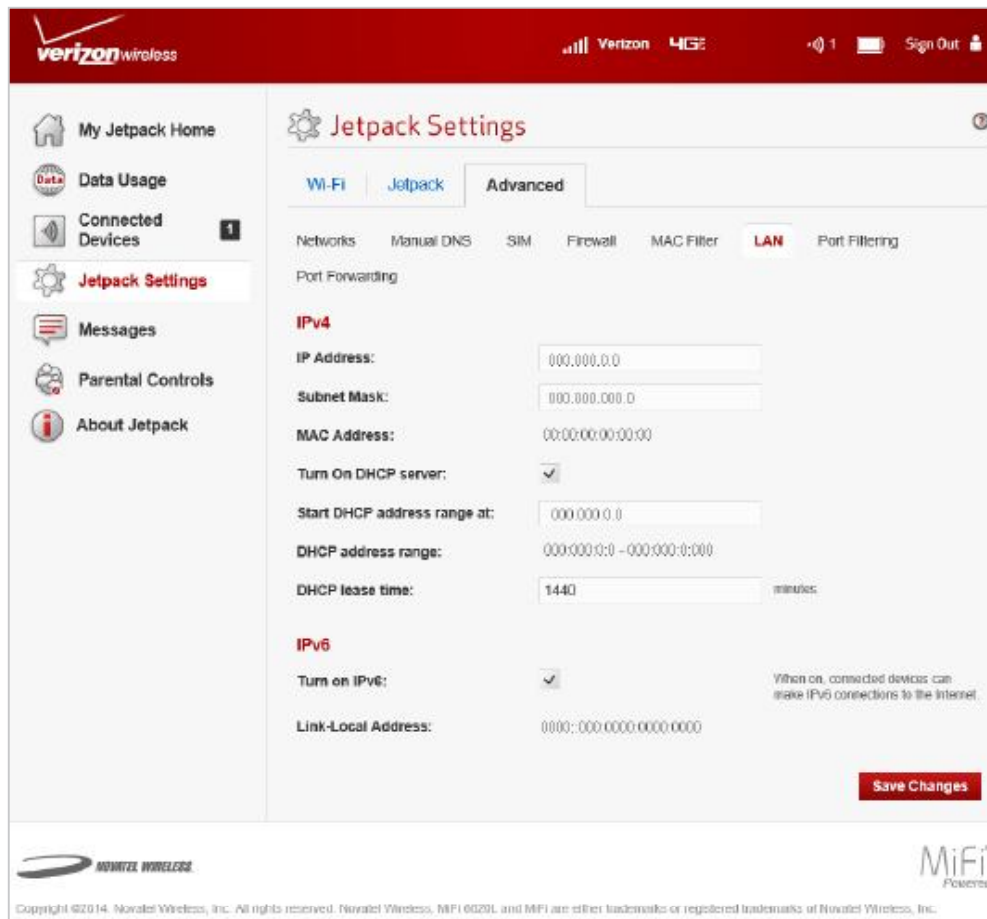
verizonwireless

Verizon 4G

1

Sign Out

My Jetpack Home

Data Usage

Connected Devices 1

Jetpack Settings

Messages

Parental Controls

About Jetpack

Jetpack Settings

Wi-Fi | Jetpack | Advanced

Networks | Manual DNS | SIM | Firewall | MAC Filter | LAN | Port Filtering | Port Forwarding

IPv4

IP Address: 000.000.0.0

Subnet Mask: 000.000.000.0

MAC Address: 00:00:00:00:00:00

Turn On DHCP server: ✓

Start DHCP address range at: 000.000.0.0

DHCP address range: 000:000:0:0 - 000:000:0:000

DHCP lease time: 1440 minutes

IPv6

Turn on IPv6: ✓ When on, connected devices can make IPv6 connections to the Internet.

Link-Local Address: 0000::000:0000:0000:0000

Save Changes

NOVATEL WIRELESS

MiFi Powere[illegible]

Copyright ©2014. Novatel Wireless, Inc. All rights reserved. Novatel Wireless, MiFi 6620L and MiFi are either trademarks or registered trademarks of Novatel Wireless, Inc.